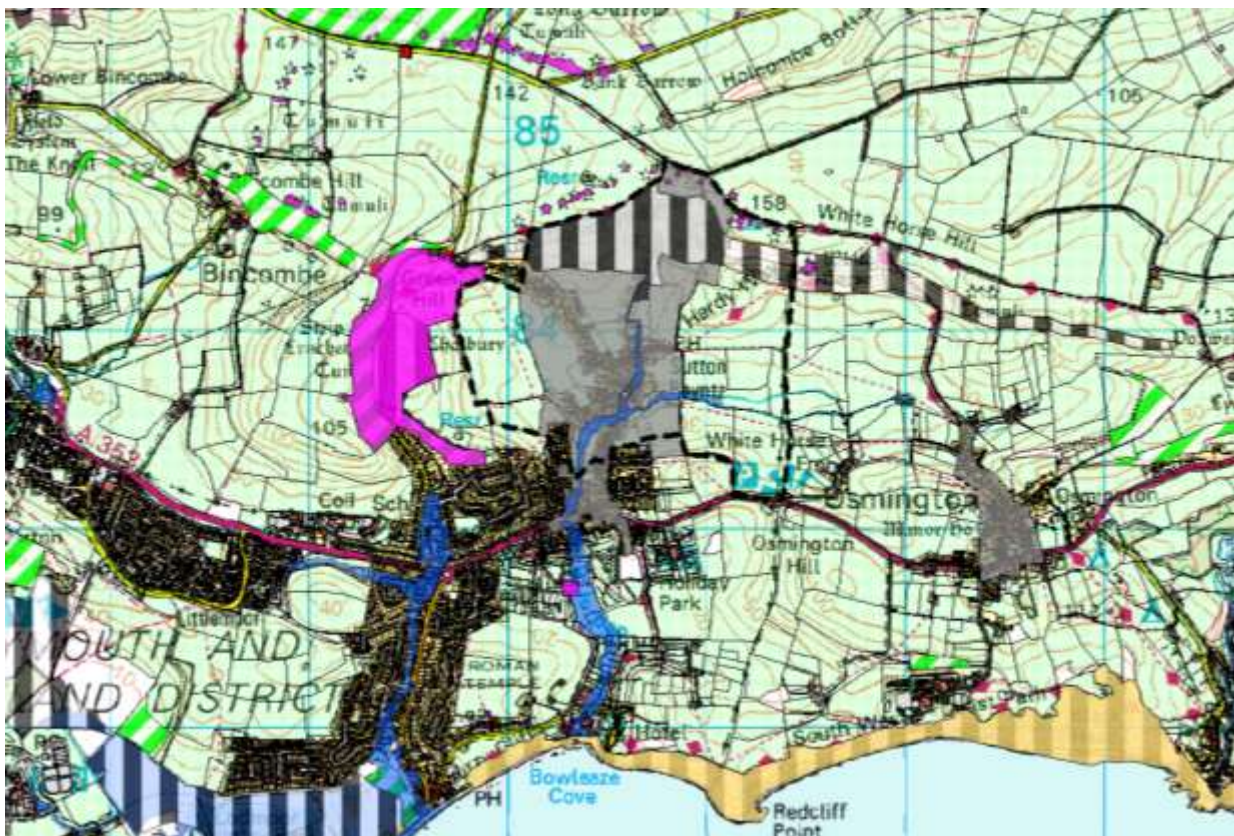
147
Lower Bincombe
142
Tumuli
Holcombe Bottom
105
85
Tumuli
The Knoll
Bincombe Hill
Tumuli
99
158
White Horse Hill
Bincombe
Green Hill
84
Chalbury
Hardy
Sutton
105
Resr
Coil
Sch
White Horse
Osmington
Osmington Hill
Holiday Park
Littlemoor
MOUTH AND
AND DISTRICT
ROMAN TEMPLE
Hotel
South West
Bowleaze Cove
PH
Redcliff Point